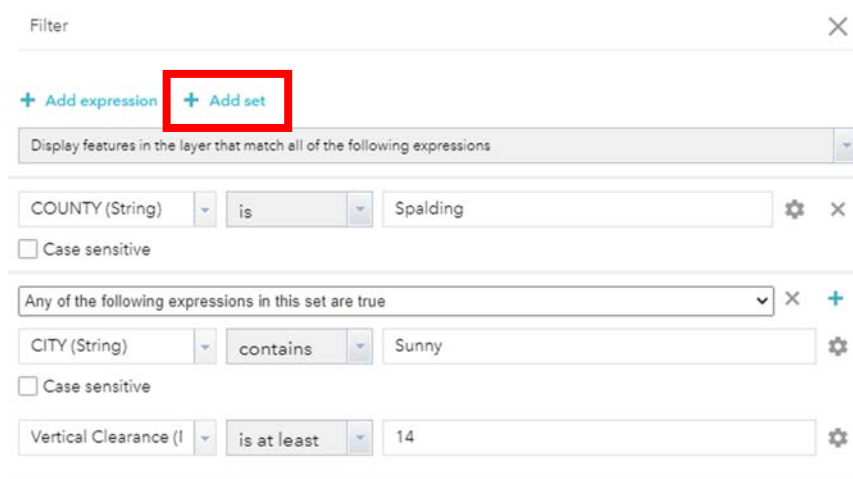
Filter

+ Add expression + Add set

Display features in the layer that match all of the following expressions

COUNTY (String) is Spalding

Case sensitive

Any of the following expressions in this set are true

CITY (String) contains Sunny

Case sensitive

Vertical Clearance (I is at least 14